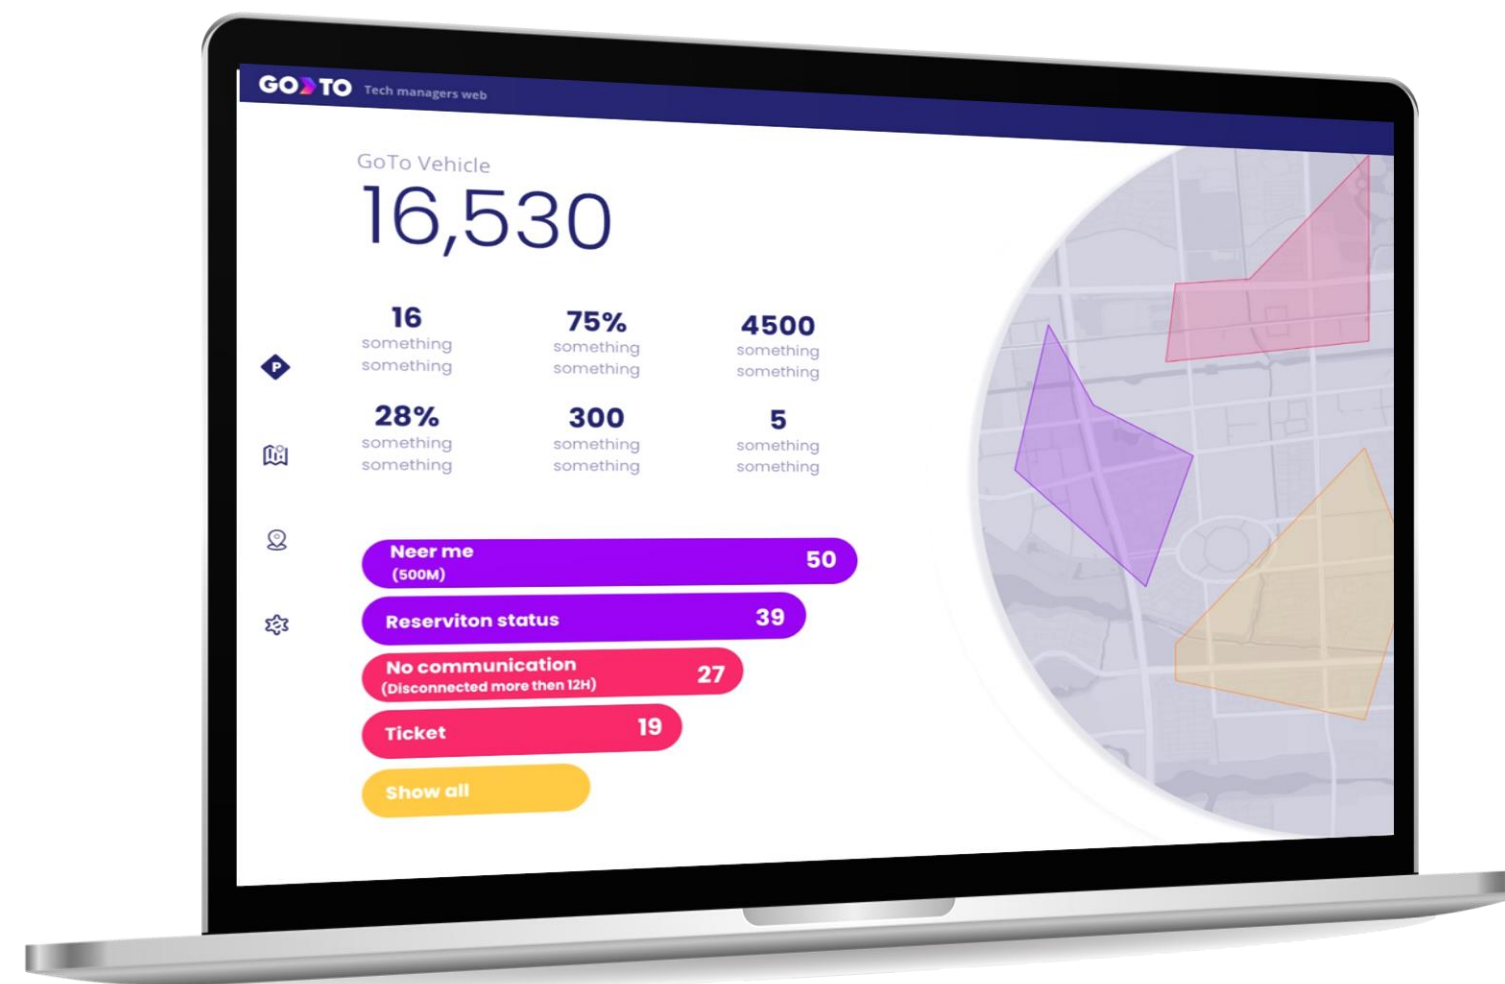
GO TO Tech managers web

GoTo Vehicle
16,530

16
something something

75%
something something

4500
something something

28%
something something

300
something something

5
something something

P

Neer me (500M) 50

Reserviton status 39

No communication (Disconnected more then 12H) 27

Ticket 19

Show all